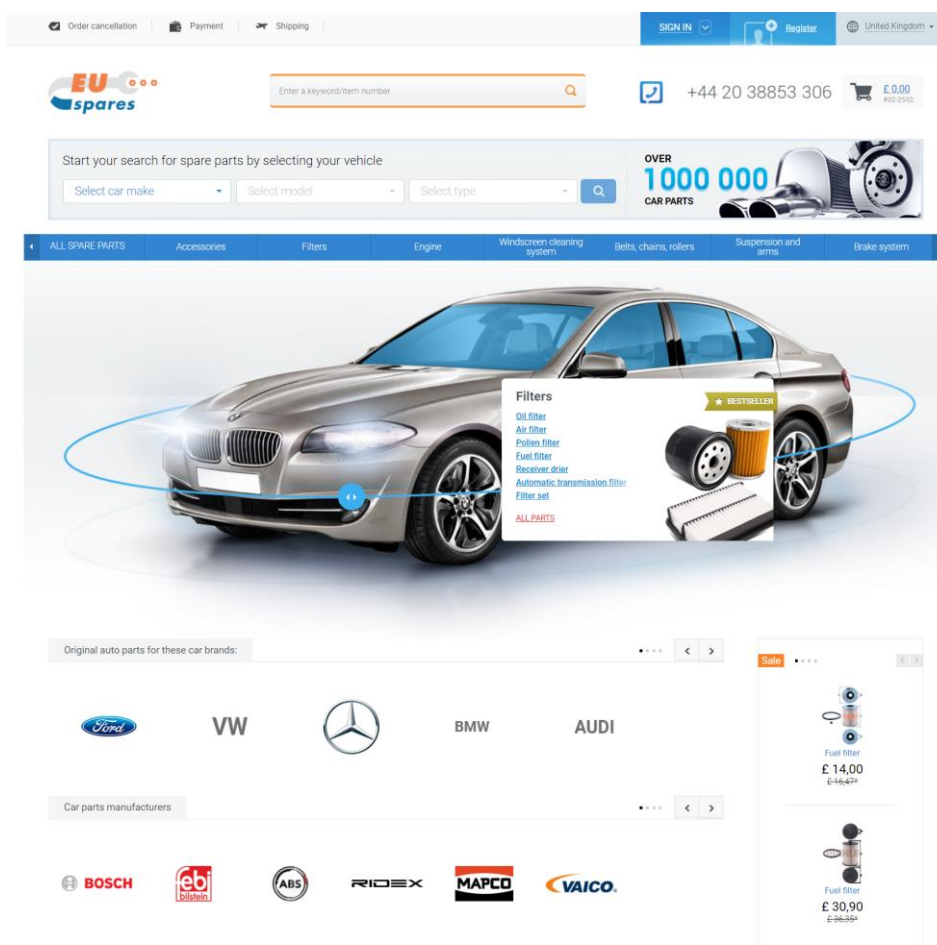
Order cancellation | Payment | Shipping

SIGN IN | Register | United Kingdom

EU spares

Enter a keyword/item number

+44 20 38853 306

£ 0.00
#32-2552

Start your search for spare parts by selecting your vehicle

Select car make | Select model | Select type

OVER
1000 000
CAR PARTS

ALL SPARE PARTS | Accessories | Filters | Engine | Windscreen cleaning system | Belts, chains, rollers | Suspension and arms | Brake system

Filters
Oil filter
Air filter
Pollen filter
Fuel filter
Receiver drier
Automatic transmission filter
Filter set

ALL PARTS

BESTSELLER

Original auto parts for these car brands:

Ford | VW | BMW | AUDI

Car parts manufacturers

BOSCH | ebi bilstein | ABS | RIDEX | MAPCO | VAICO.

Sale

Fuel filter
£ 14,00
£ 16,47*

Fuel filter
£ 30,90
£ 36,35*